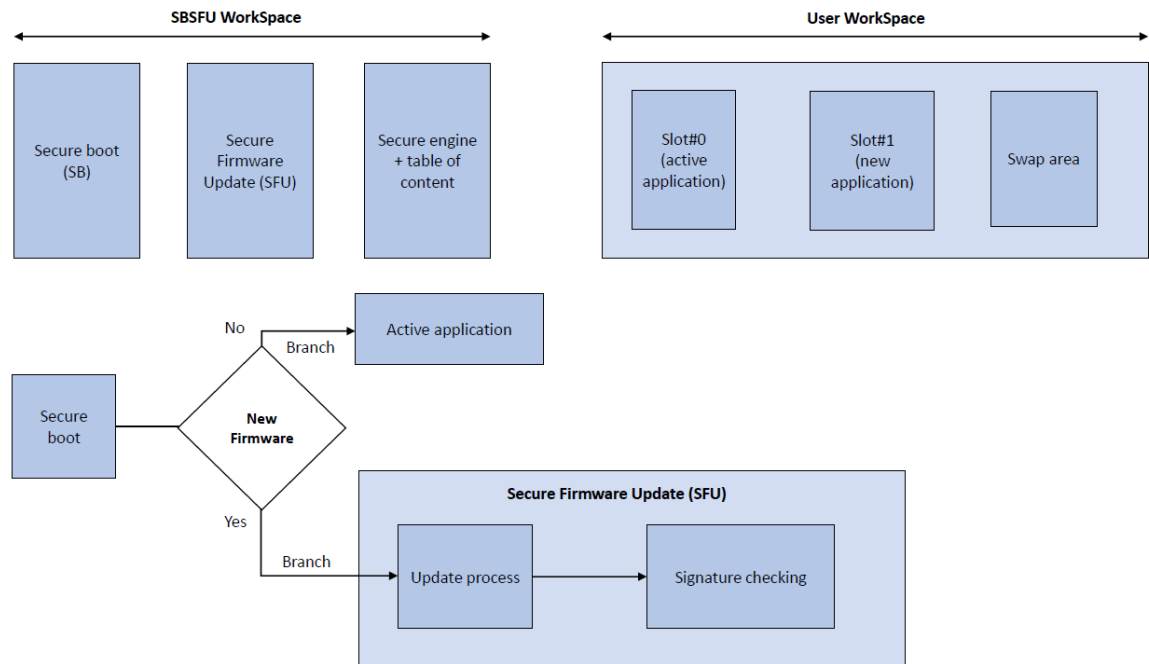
SBSFU WorkSpace

User WorkSpace

Secure boot (SB)

Secure Firmware Update (SFU)

Secure engine + table of content

Slot#0 (active application)

Slot#1 (new application)

Swap area

No

Branch

Active application

Secure boot

New Firmware

Yes

Branch

Secure Firmware Update (SFU)

Update process

Signature checking